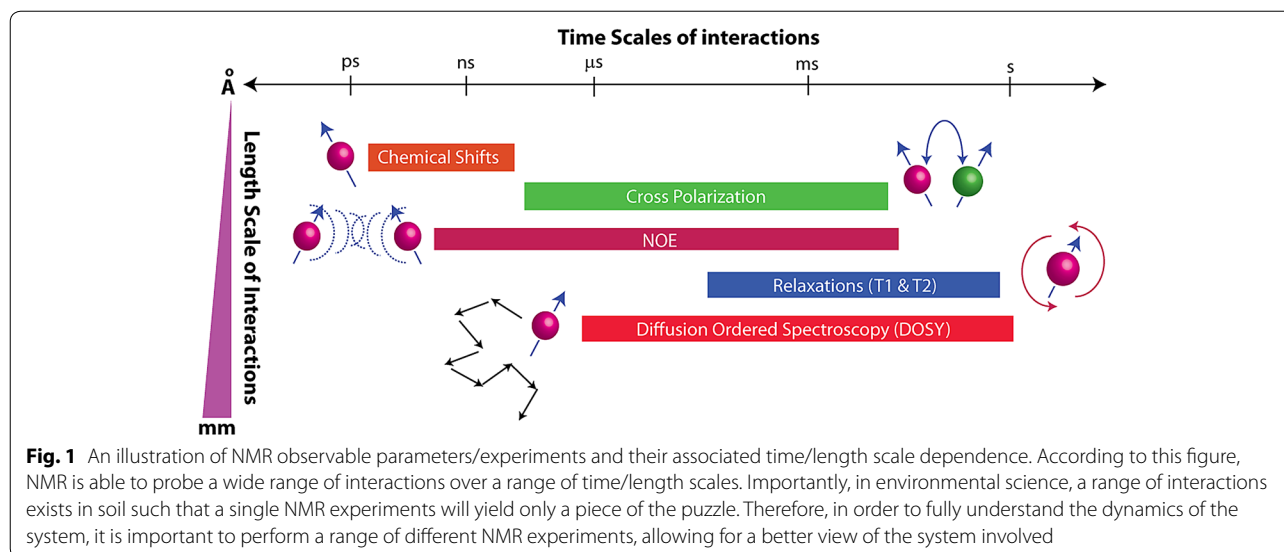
Time Scales of interactions

Å

ps ns µs ms s

Length Scale of Interactions

mm

Chemical Shifts

Cross Polarization

NOE

Relaxations (T1 & T2)

Diffusion Ordered Spectroscopy (DOSY)

**Fig. 1** An illustration of NMR observable parameters/experiments and their associated time/length scale dependence. According to this figure, NMR is able to probe a wide range of interactions over a range of time/length scales. Importantly, in environmental science, a range of interactions exists in soil such that a single NMR experiments will yield only a piece of the puzzle. Therefore, in order to fully understand the dynamics of the system, it is important to perform a range of different NMR experiments, allowing for a better view of the system involved